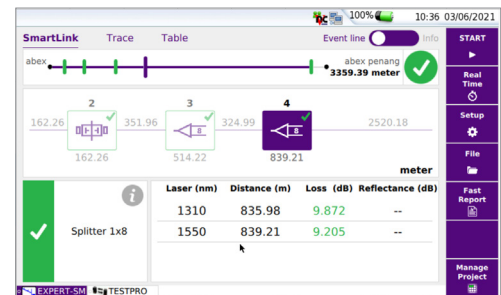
100% 10:36 03/06/2021

SmartLink Trace Table Event line Info

abex

abex penang
3359.39 meter

2 3 4

162.26 351.96 324.99 2520.18

8 8

162.26 514.22 839.21

meter

Splitter 1x8

| Laser (nm) | Distance (m) | Loss (dB) | Reflectance (dB) |
|---|---|---|---|
| 1310 | 835.98 | 9.872 | -- |
| 1550 | 839.21 | 9.205 | -- |

START
Real Time
Setup
File
Fast Report
Manage Project

EXPERT-SM TESTPRO